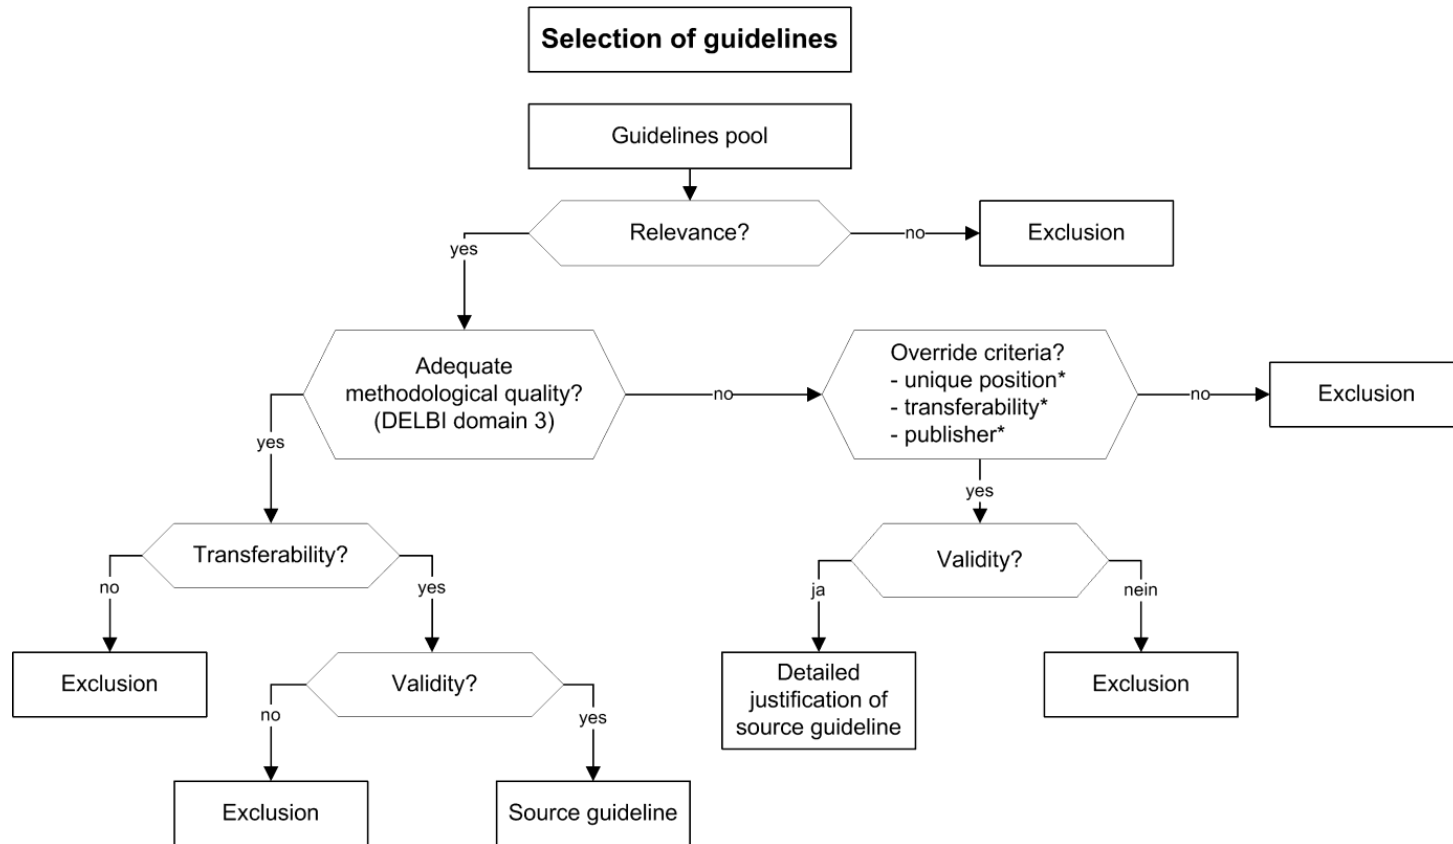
Selection of guidelines

Guidelines pool

Relevance?

no

Exclusion

yes

Adequate methodological quality? (DELBI domain 3)

no

Override criteria?
- unique position*
- transferability*
- publisher*

no

Exclusion

yes

yes

Transferability?

no

yes

Exclusion

Validity?

no

yes

Exclusion

Source guideline

Validity?

ja

nein

Detailed justification of source guideline

Exclusion